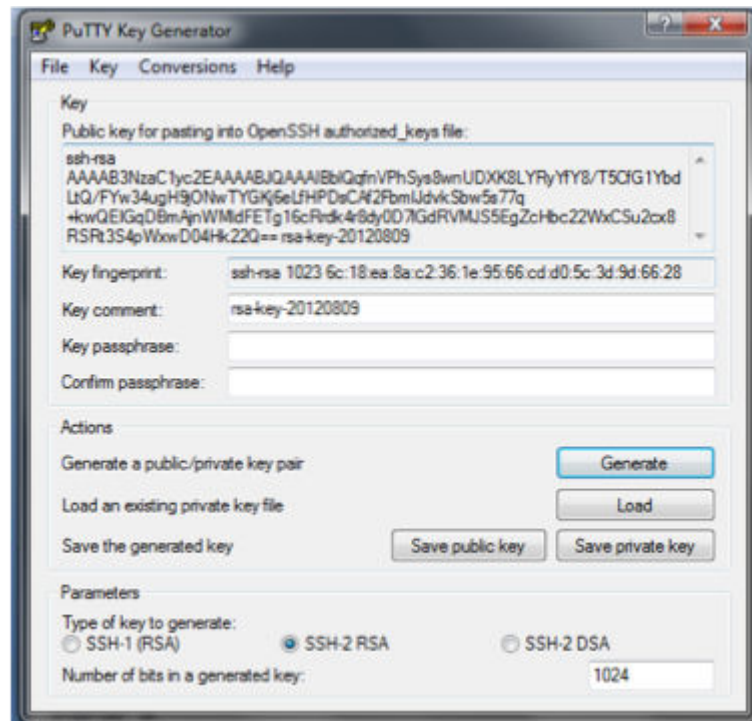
PuTTY Key Generator

File Key Conversions Help

Key

Public key for pasting into OpenSSH authorized_keys file:

ssh-rsa AAAAB3NzaC1yc2EAAAABJQAAAIBblQqfnVPhSys8wnUDXK8LYRyYfY8/T5CfG1YbdLtQ/FYw34ugH9jONwTYGKj6eLfHPDsCAf2PbmIJdvkSbw5s77q+kwQEIGqDBmAjnWMldFETg16cRrdk4r8dy0D7lGdRVMJS5EgZcHbc22WxCSu2cx8RSRt3S4pWxwD04Hk22Q== rsa-key-20120809

Key fingerprint: ssh-rsa 1023 6c:18:ea:8a:c2:36:1e:95:66:cd:d0:5c:3d:9d:66:28

Key comment: rsa-key-20120809

Key passphrase:

Confirm passphrase:

Actions

Generate a public/private key pair Generate

Load an existing private key file Load

Save the generated key Save public key Save private key

Parameters

Type of key to generate:

SSH-1 (RSA) SSH-2 RSA SSH-2 DSA

Number of bits in a generated key: 1024